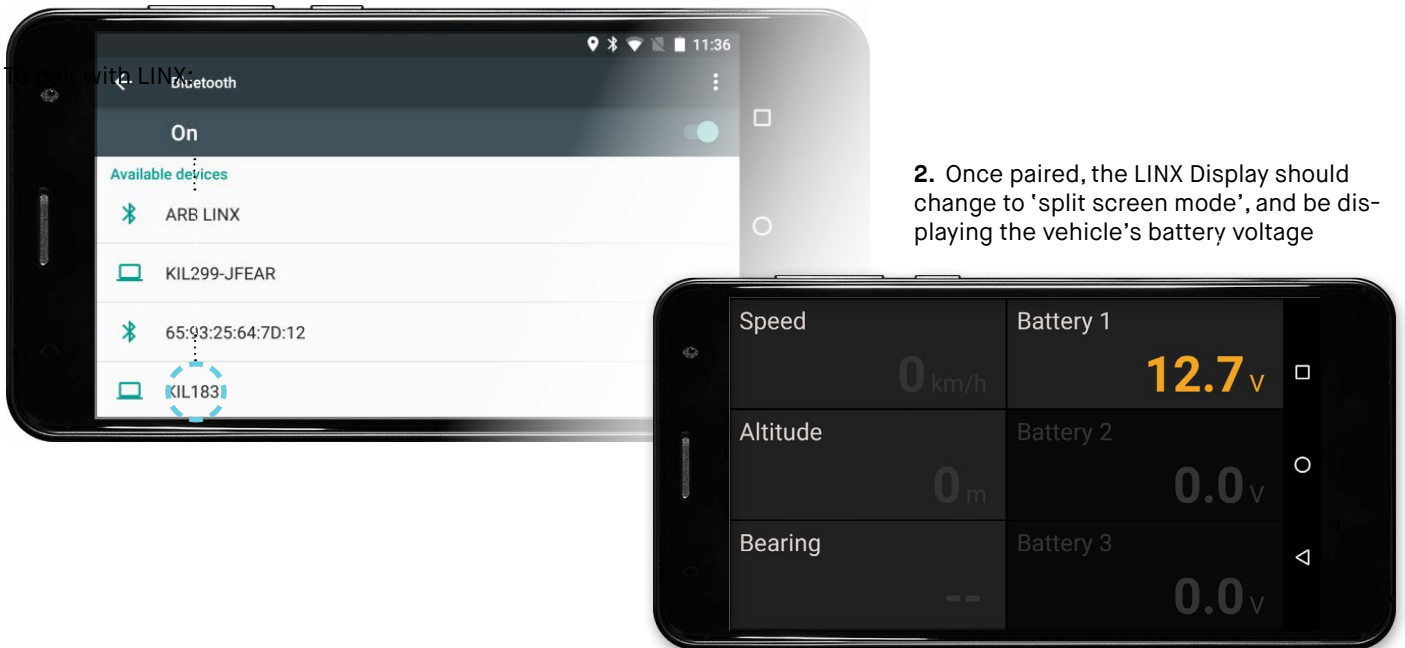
To pair with LINX:

11:36

Bluetooth

On

Available devices

ARB LINX

KIL299-JFEAR

65:93:25:64:7D:12

KIL183

**2.** Once paired, the LINX Display should change to 'split screen mode', and be displaying the vehicle's battery voltage

Speed

0 km/h

Battery 1

12.7 V

Altitude

0 m

Battery 2

0.0 V

Bearing

--

Battery 3

0.0 V